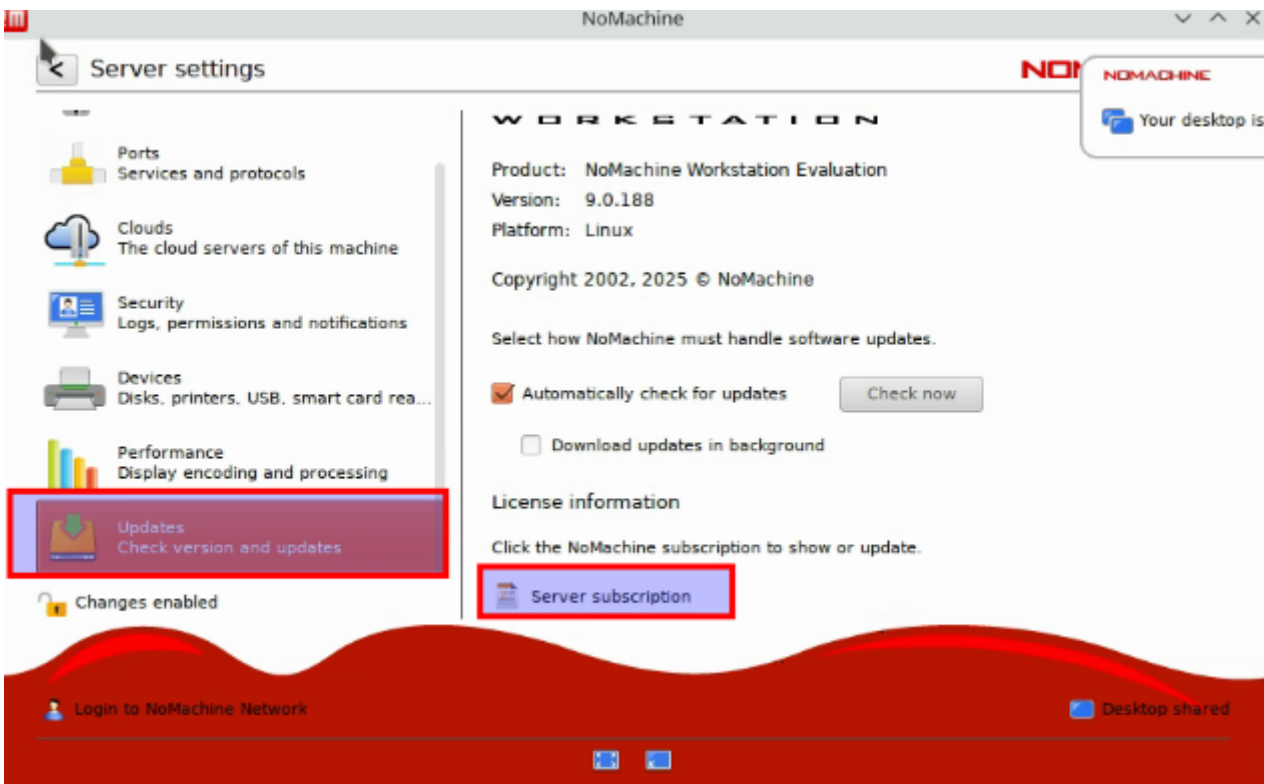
NoMachine

Server settings

NOI

NOMACHINE

Your desktop is

Ports
Services and protocols

Clouds
The cloud servers of this machine

Security
Logs, permissions and notifications

Devices
Disks, printers, USB, smart card rea...

Performance
Display encoding and processing

Updates
Check version and updates

Changes enabled

WORKSTATION

Product: NoMachine Workstation Evaluation
Version: 9.0.188
Platform: Linux

Copyright 2002, 2025 © NoMachine

Select how NoMachine must handle software updates.

Automatically check for updates

Check now

Download updates in background

License information

Click the NoMachine subscription to show or update.

Server subscription

Login to NoMachine Network

Desktop shared